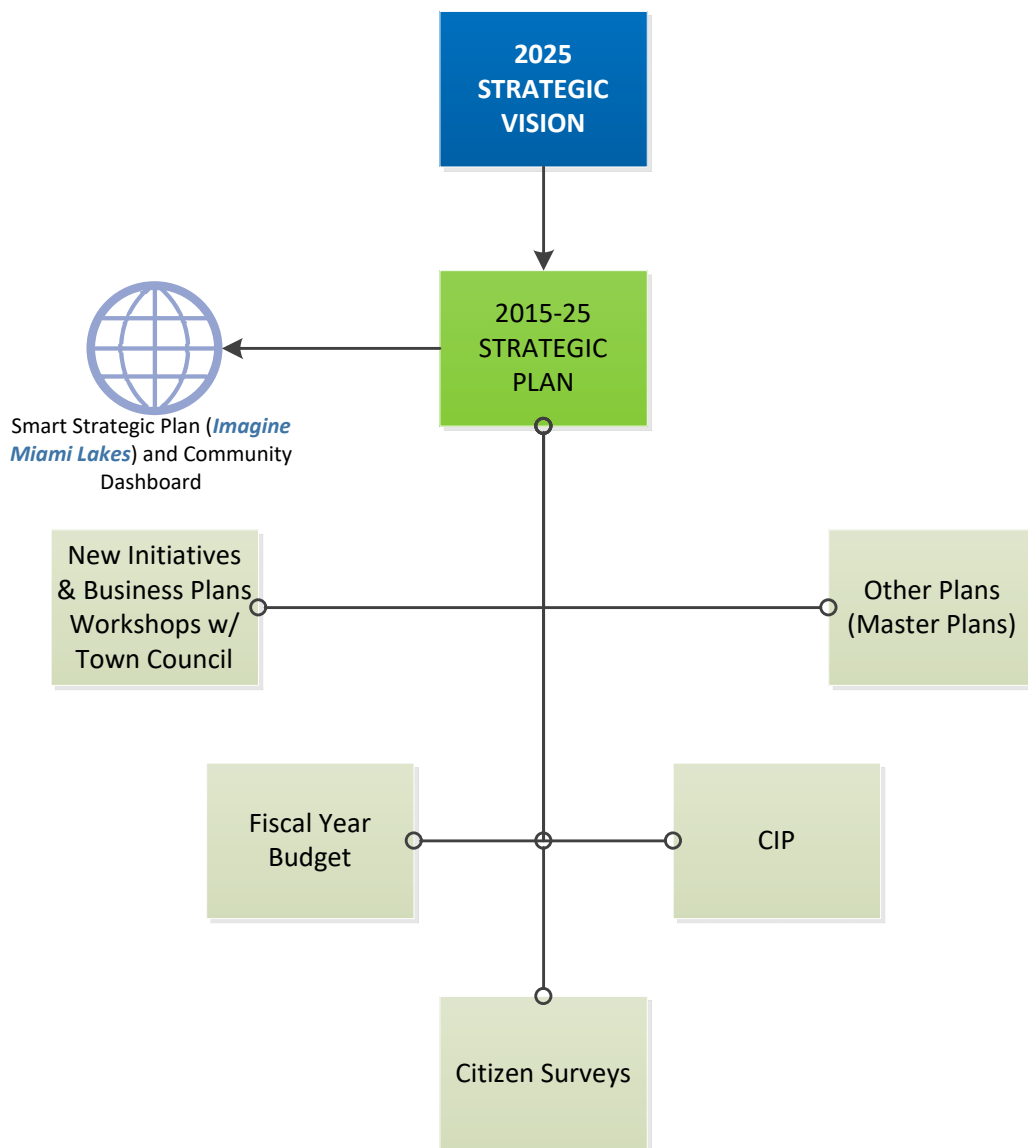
2025 STRATEGIC VISION

2015-25 STRATEGIC PLAN

Smart Strategic Plan (*Imagine Miami Lakes*) and Community Dashboard

New Initiatives & Business Plans Workshops w/ Town Council

Other Plans (Master Plans)

Fiscal Year Budget

CIP

Citizen Surveys